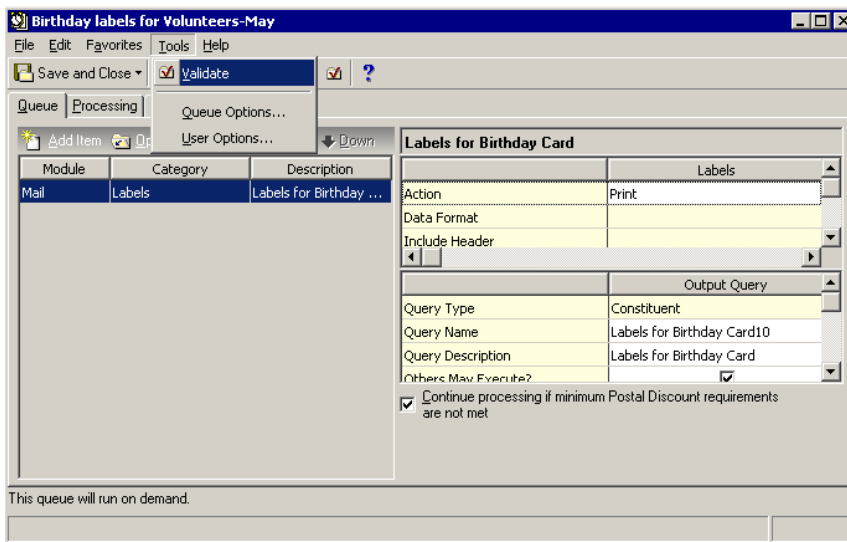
Birthday labels for Volunteers-May

File Edit Favorites Tools Help

Save and Close

Validate

Queue Options...

User Options...

Queue Processing

Add Item Op

Down

| Module | Category | Description |
|---|---|---|
| Mail | Labels | Labels for Birthday ... |

Labels for Birthday Card

| | Labels |
|---|---|
| Action | Print |
| Data Format | |
| Include Header | |

| | Output Query |
|---|---|
| Query Type | Constituent |
| Query Name | Labels for Birthday Card10 |
| Query Description | Labels for Birthday Card |
| Others May Execute? | ☑ |

Continue processing if minimum Postal Discount requirements are not met

This queue will run on demand.